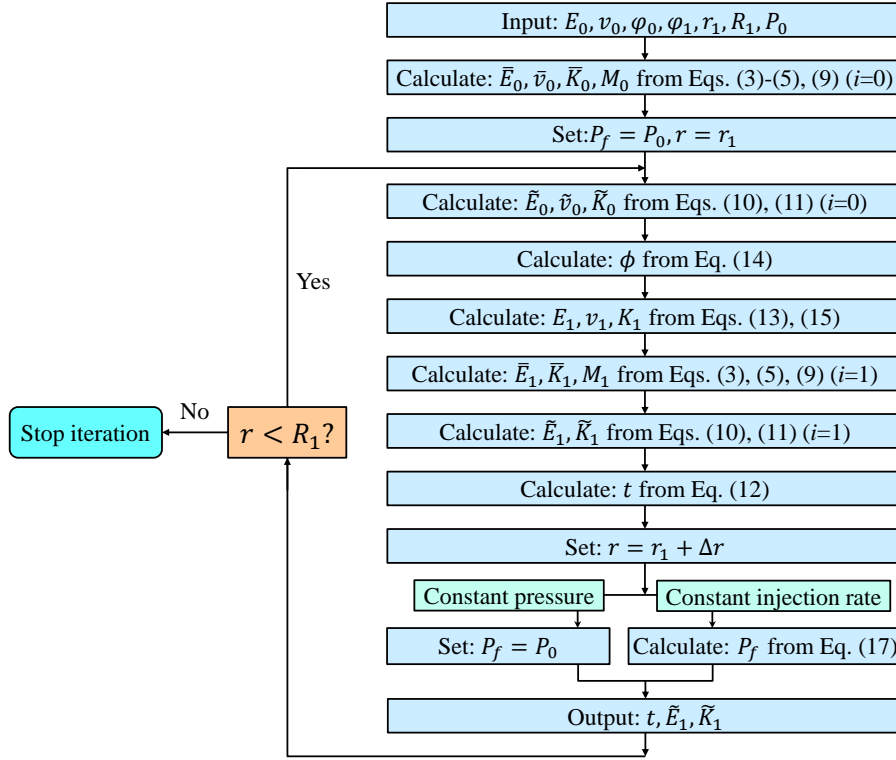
Input: $E_0, \nu_0, \varphi_0, \varphi_1, r_1, R_1, P_0$

Calculate: $\bar{E}_0, \bar{\nu}_0, \bar{K}_0, M_0$ from Eqs. (3)-(5), (9) ($i$=0)

Set: $P_f = P_0, r = r_1$

Calculate: $\tilde{E}_0, \tilde{\nu}_0, \tilde{K}_0$ from Eqs. (10), (11) ($i$=0)

Calculate: $\phi$ from Eq. (14)

Calculate: $E_1, \nu_1, K_1$ from Eqs. (13), (15)

Calculate: $\bar{E}_1, \bar{K}_1, M_1$ from Eqs. (3), (5), (9) ($i$=1)

Calculate: $\tilde{E}_1, \tilde{K}_1$ from Eqs. (10), (11) ($i$=1)

Calculate: $t$ from Eq. (12)

Set: $r = r_1 + \Delta r$

Constant pressure

Constant injection rate

Set: $P_f = P_0$

Calculate: $P_f$ from Eq. (17)

Output: $t, \tilde{E}_1, \tilde{K}_1$

Yes

No

$r < R_1$?

Stop iteration